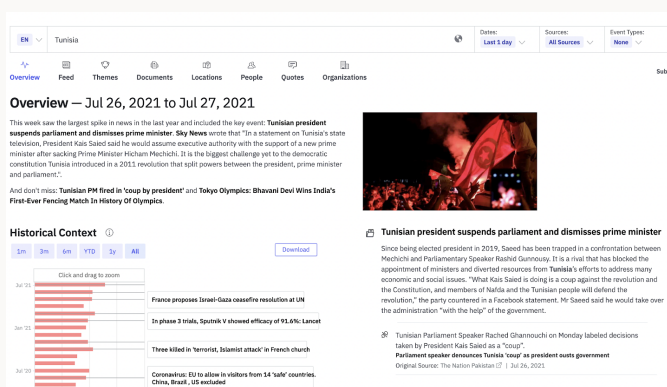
EN Tunisia

Dates: Last 1 day
Sources: All Sources
Event Types: None

Overview Feed Themes Documents Locations People Quotes Organizations

Sub

Overview — Jul 26, 2021 to Jul 27, 2021

This week saw the largest spike in news in the last year and included the key event: Tunisian president suspends parliament and dismisses prime minister. Sky News wrote that "In a statement on Tunisia's state television, President Kais Saied said he would assume executive authority with the support of a new prime minister after sacking Prime Minister Hicham Mechichi. It is the biggest challenge yet to the democratic constitution Tunisia introduced in a 2011 revolution that split powers between the president, prime minister and parliament.".

And don't miss: Tunisian PM fired in 'coup by president' and Tokyo Olympics: Bhavani Devi Wins India's First-Ever Fencing Match In History Of Olympics.

Historical Context

1m 3m 6m YTD 1y All

Download

Click and drag to zoom

Jul '21

Jan '21

Jul '20

France proposes Israel-Gaza ceasefire resolution at UN

In phase 3 trials, Sputnik V showed efficacy of 91.6%: Lancet

Three killed in 'terrorist, Islamist attack' in French church

Coronavirus: EU to allow in visitors from 14 'safe' countries. China, Brazil , US excluded

Tunisian president suspends parliament and dismisses prime minister

Since being elected president in 2019, Saeed has been trapped in a confrontation between Mechichi and Parliamentary Speaker Rashid Gunnousy. It is a rival that has blocked the appointment of ministers and diverted resources from Tunisia's efforts to address many economic and social issues. "What Kais Saied is doing is a coup against the revolution and the Constitution, and members of Nahda and the Tunisian people will defend the revolution," the party countered in a Facebook statement. Mr Saeed said he would take over the administration "with the help" of the government.

Tunisian Parliament Speaker Rached Ghannouchi on Monday labeled decisions taken by President Kais Saied as a "coup".
Parliament speaker denounces Tunisia 'coup' as president ousts government
Original Source: The Nation Pakistan | Jul 26, 2021